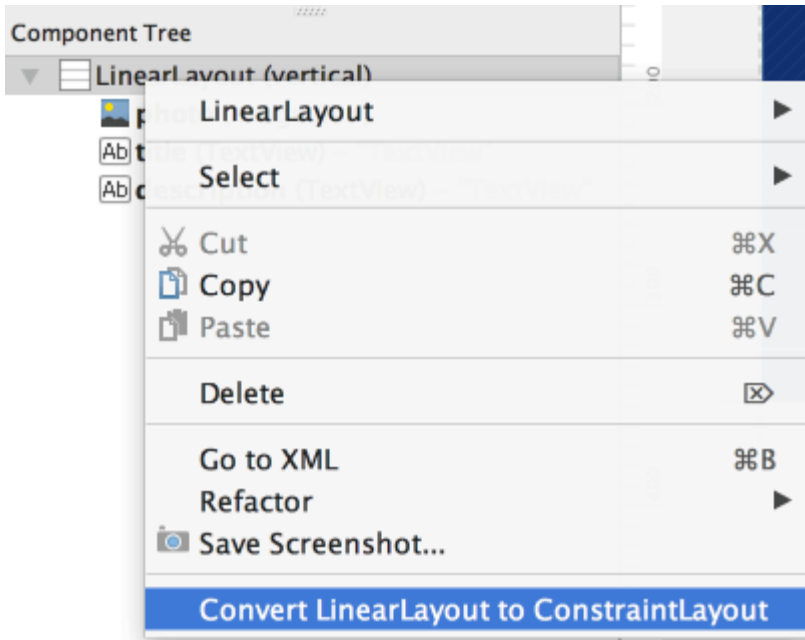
Component Tree

LinearLayout (vertical)

Ab t

Ab d

LinearLayout ▶

Select ▶

Cut ⌘X

Copy ⌘C

Paste ⌘V

Delete

Go to XML ⌘B

Refactor ▶

Save Screenshot...

Convert LinearLayout to ConstraintLayout